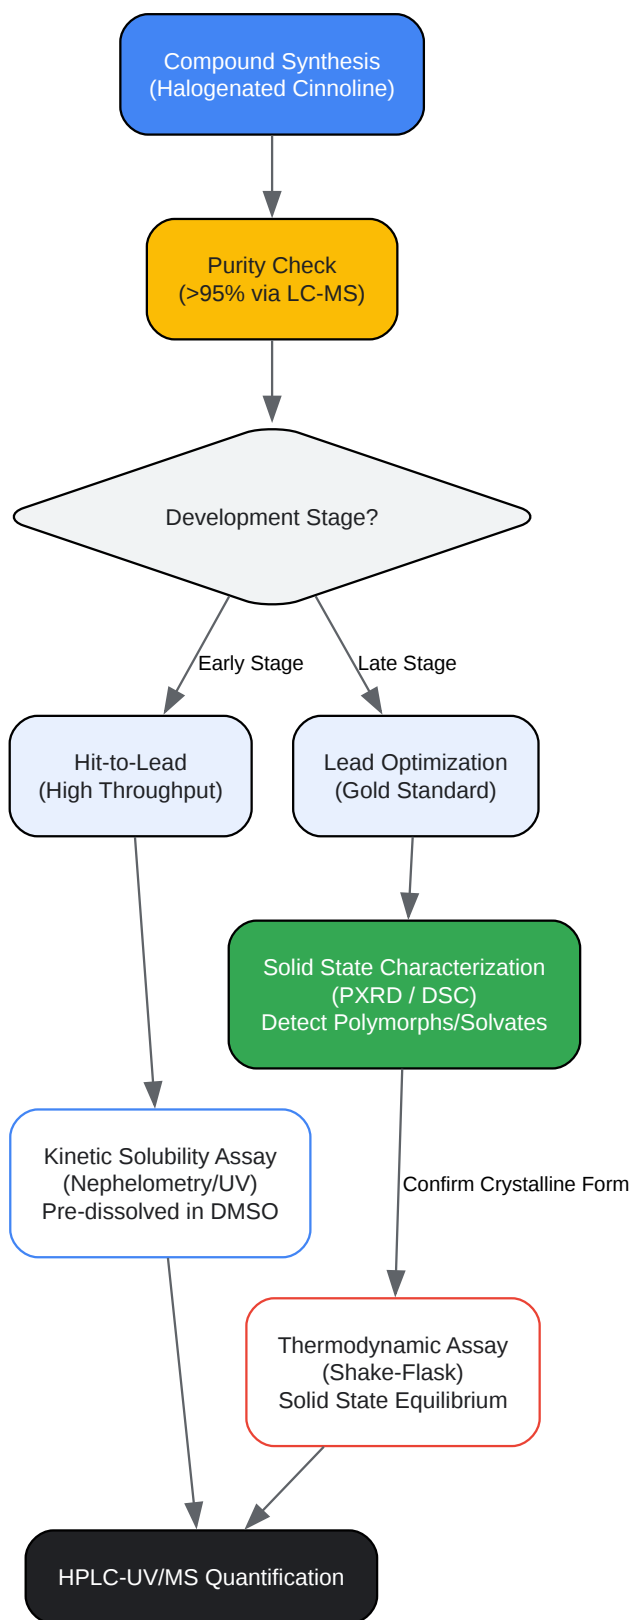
Compound Synthesis
(Halogenated Cinnoline)

Purity Check
(>95% via LC-MS)

Development Stage?

Early Stage

Late Stage

Hit-to-Lead
(High Throughput)

Lead Optimization
(Gold Standard)

Solid State Characterization
(PXRD / DSC)
Detect Polymorphs/Solvates

Kinetic Solubility Assay
(Nephelometry/UV)
Pre-dissolved in DMSO

Confirm Crystalline Form

Thermodynamic Assay
(Shake-Flask)
Solid State Equilibrium

HPLC-UV/MS Quantification